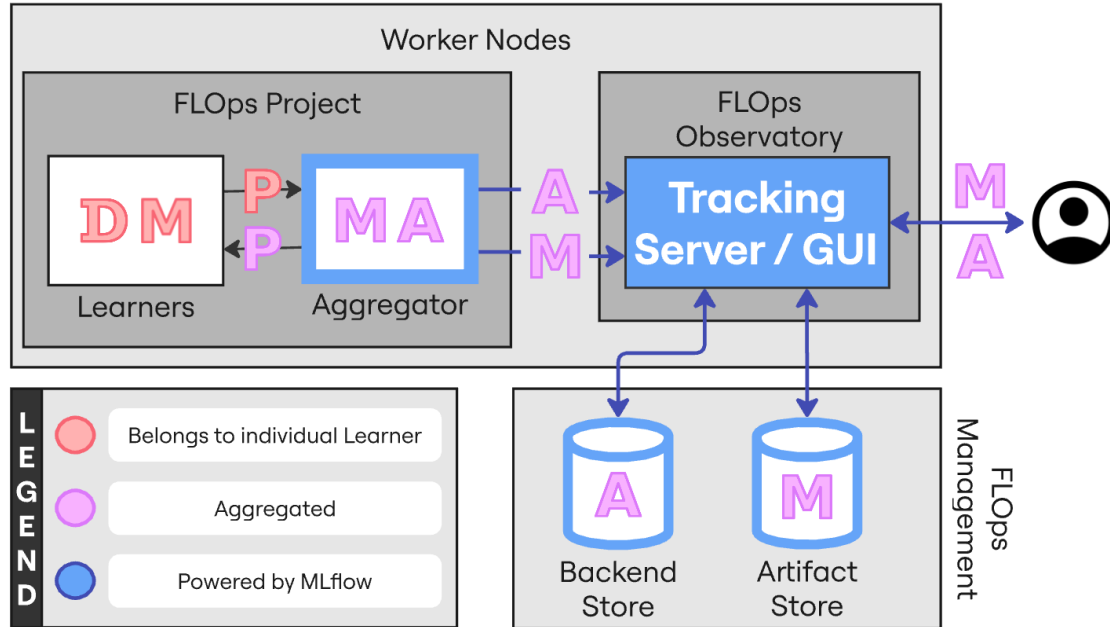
Worker Nodes

FLOps Project

D M

P

P

M A

Learners

Aggregator

A

M

FLOps Observatory

Tracking Server / GUI

M

A

LEGEND

Belongs to individual Learner

Aggregated

Powered by MLflow

A

Backend Store

M

Artifact Store

FLOps Management